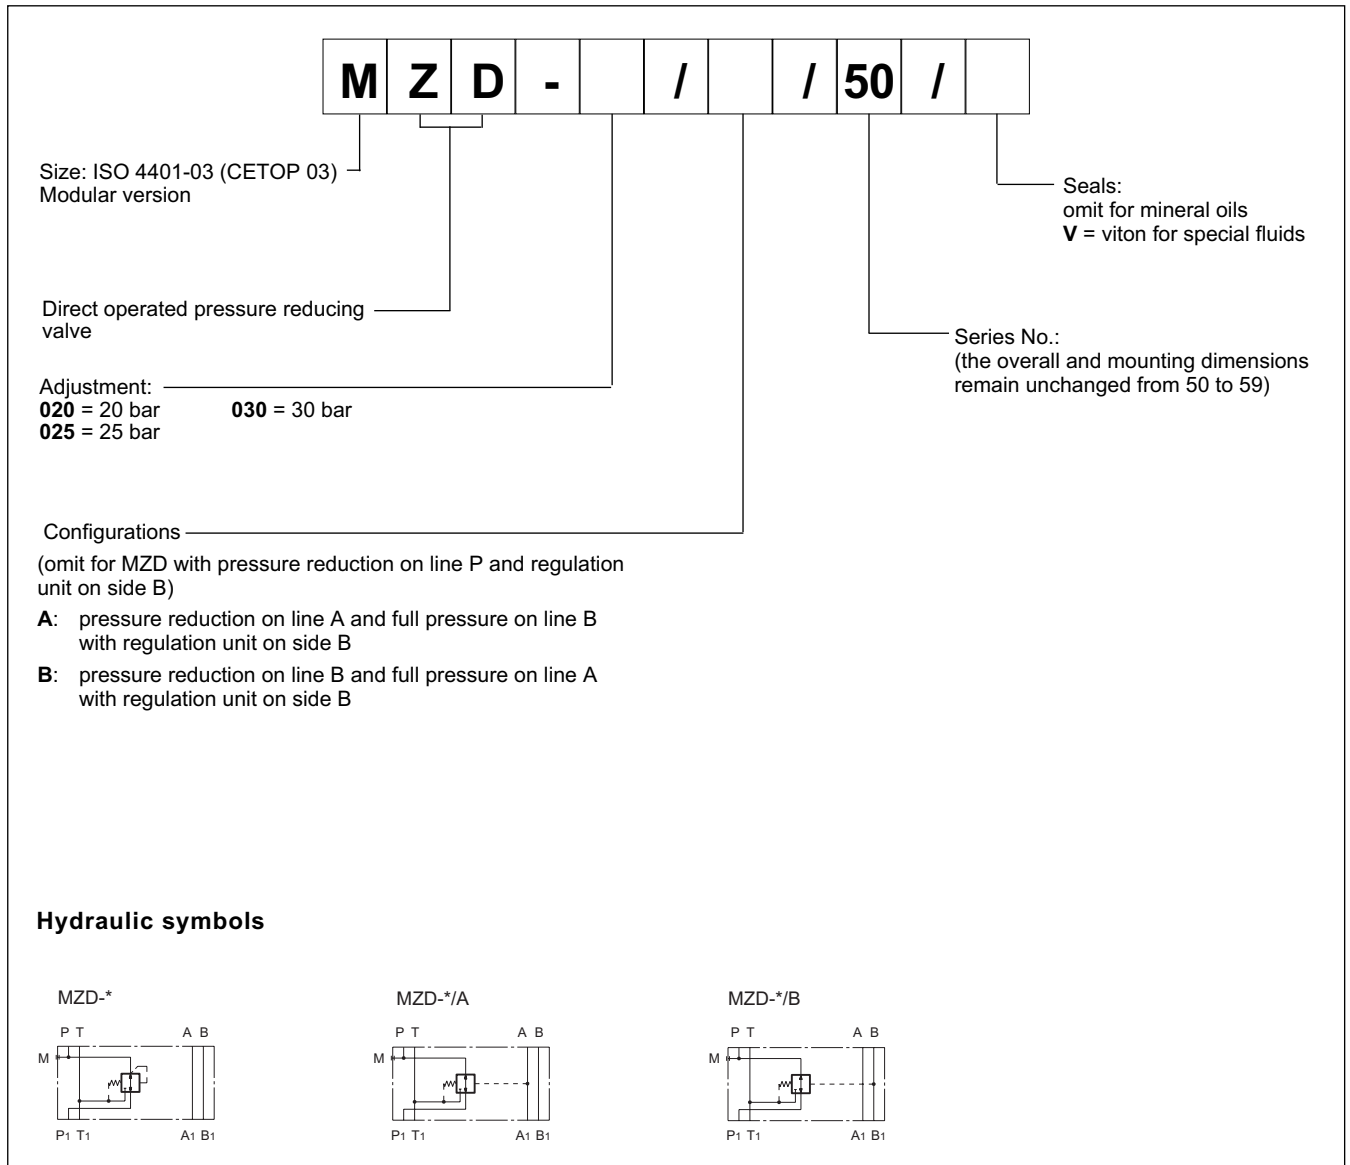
| M | Z | D | - |  | / |  | / | 50 | / |  |
|---|---|---|---|---|---|---|---|---|---|---|

Size: ISO 4401-03 (CETOP 03)
Modular version

Direct operated pressure reducing valve

Adjustment:
**020** = 20 bar **030** = 30 bar
**025** = 25 bar

Configurations
(omit for MZD with pressure reduction on line P and regulation unit on side B)
**A**: pressure reduction on line A and full pressure on line B with regulation unit on side B
**B**: pressure reduction on line B and full pressure on line A with regulation unit on side B

Seals:
omit for mineral oils
**V** = viton for special fluids

Series No.:
(the overall and mounting dimensions remain unchanged from 50 to 59)

**Hydraulic symbols**

MZD-*
P T A B
M
$P_1$ $T_1$ $A_1$ $B_1$

MZD-*/A
P T A B
M
$P_1$ $T_1$ $A_1$ $B_1$

MZD-*/B
P T A B
M
$P_1$ $T_1$ $A_1$ $B_1$